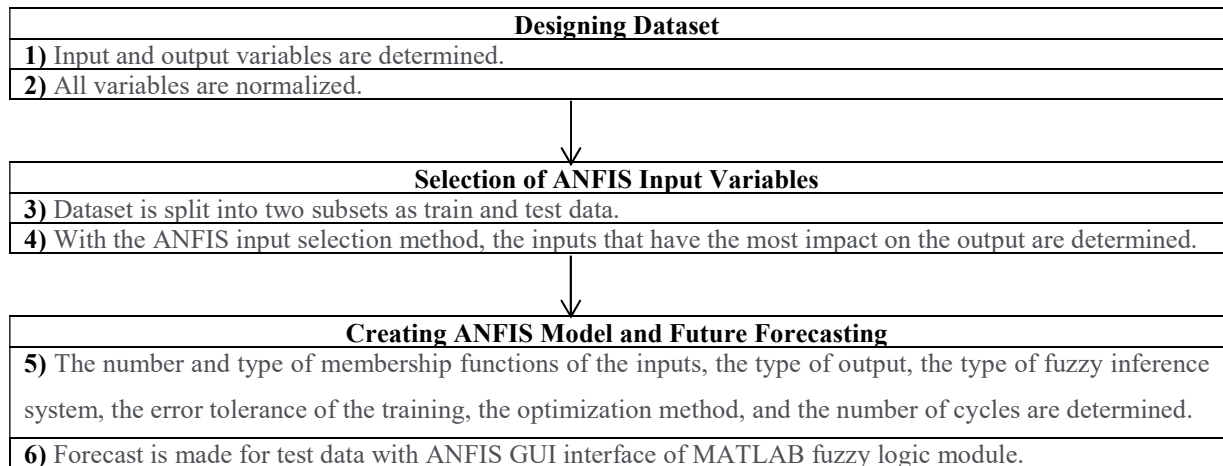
**Designing Dataset**

**1)** Input and output variables are determined.

**2)** All variables are normalized.

**Selection of ANFIS Input Variables**

**3)** Dataset is split into two subsets as train and test data.

**4)** With the ANFIS input selection method, the inputs that have the most impact on the output are determined.

**Creating ANFIS Model and Future Forecasting**

**5)** The number and type of membership functions of the inputs, the type of output, the type of fuzzy inference system, the error tolerance of the training, the optimization method, and the number of cycles are determined.

**6)** Forecast is made for test data with ANFIS GUI interface of MATLAB fuzzy logic module.